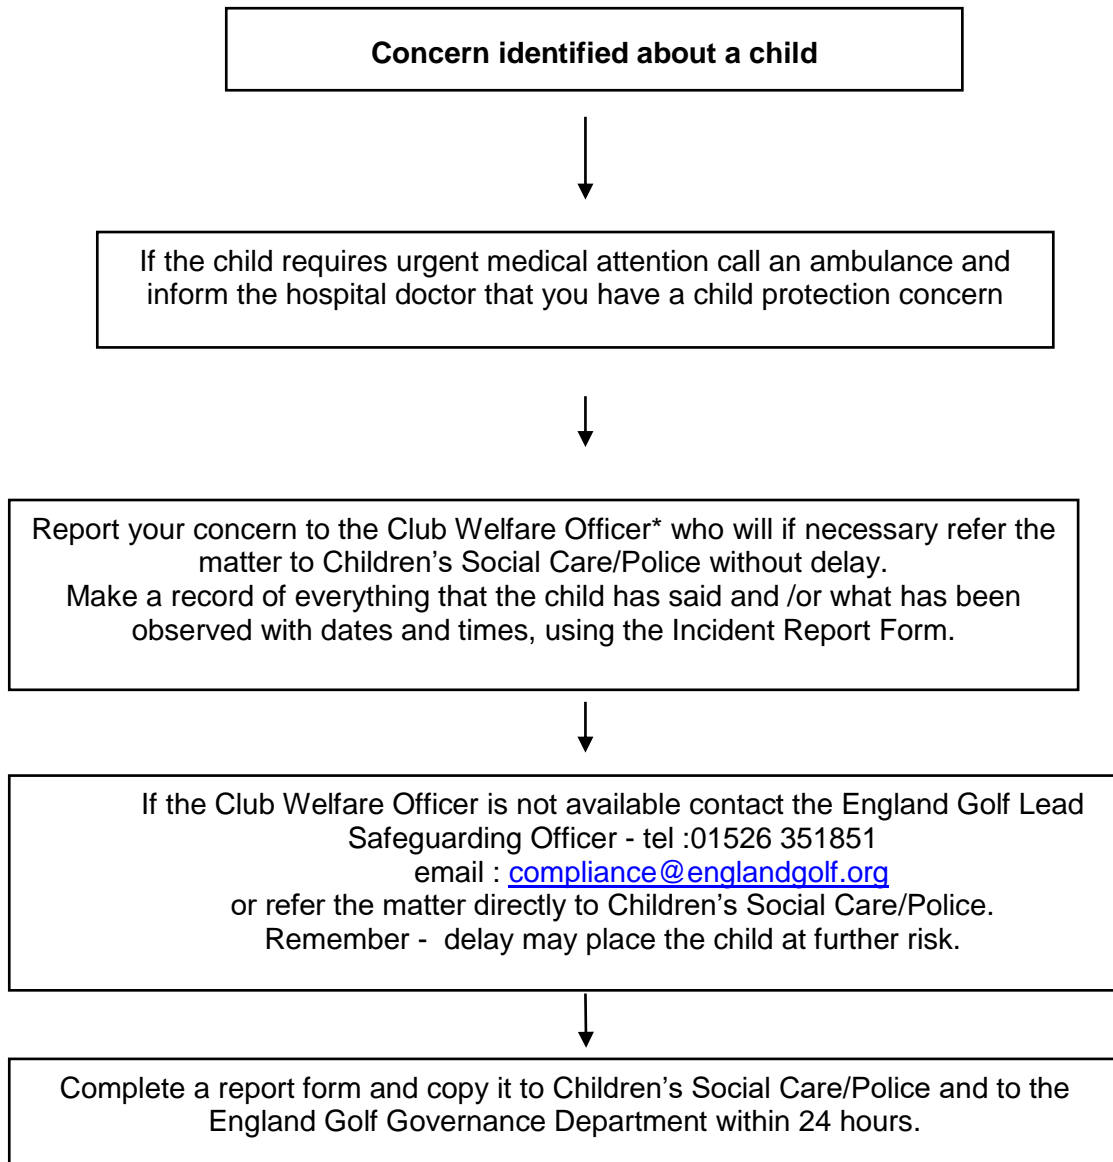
**Concern identified about a child**

If the child requires urgent medical attention call an ambulance and inform the hospital doctor that you have a child protection concern

Report your concern to the Club Welfare Officer* who will if necessary refer the matter to Children's Social Care/Police without delay.
Make a record of everything that the child has said and /or what has been observed with dates and times, using the Incident Report Form.

If the Club Welfare Officer is not available contact the England Golf Lead Safeguarding Officer - tel :01526 351851
email : compliance@englandgolf.org
or refer the matter directly to Children's Social Care/Police.
Remember - delay may place the child at further risk.

Complete a report form and copy it to Children's Social Care/Police and to the England Golf Governance Department within 24 hours.